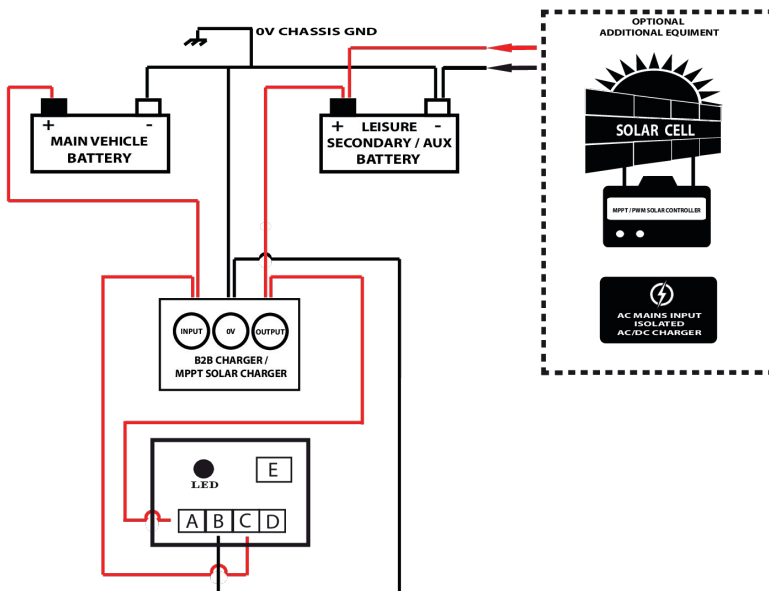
0V CHASSIS GND

OPTIONAL
ADDITIONAL EQUIMENT

+ -
MAIN VEHICLE
BATTERY

+ LEISURE -
SECONDARY / AUX
BATTERY

SOLAR CELL

MPPT / PWM SOLAR CONTROLLER

AC MAINS INPUT
ISOLATED
AC/DC CHARGER

INPUT
0V
OUTPUT
B2B CHARGER /
MPPT SOLAR CHARGER

LED
E
A B C D